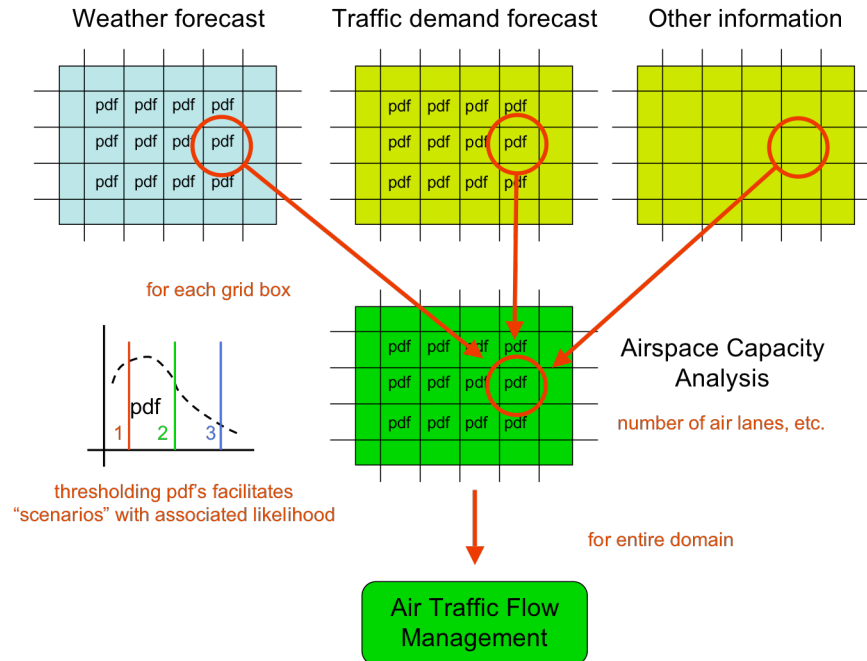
Weather forecast

Traffic demand forecast

Other information

| pdf | pdf | pdf | pdf |
|---|---|---|---|
| pdf | pdf | pdf | pdf |
| pdf | pdf | pdf | pdf |

| pdf | pdf | pdf | pdf |
|---|---|---|---|
| pdf | pdf | pdf | pdf |
| pdf | pdf | pdf | pdf |

for each grid box

| pdf | pdf | pdf | pdf |
|---|---|---|---|
| pdf | pdf | pdf | pdf |
| pdf | pdf | pdf | pdf |

Airspace Capacity Analysis

number of air lanes, etc.

pdf

1 2 3

thresholding pdf's facilitates "scenarios" with associated likelihood

for entire domain

Air Traffic Flow Management